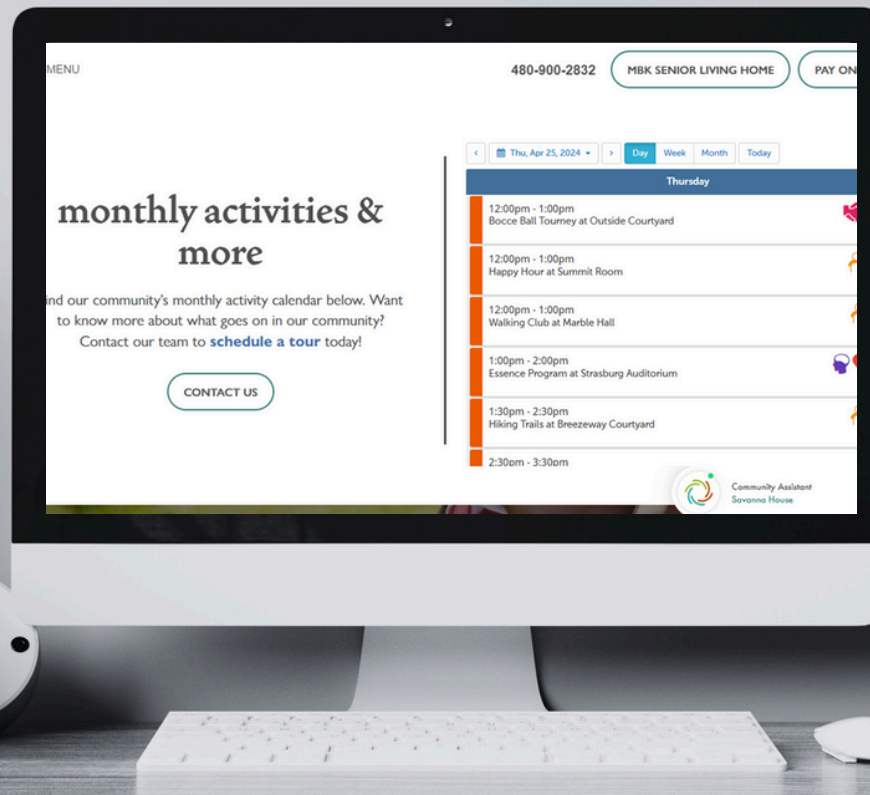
MENU

480-900-2832

MBK SENIOR LIVING HOME

PAY ON

monthly activities & more

ind our community's monthly activity calendar below. Want to know more about what goes on in our community? Contact our team to **schedule a tour** today!

CONTACT US

‹ Thu, Apr 25, 2024 › Day Week Month Today

Thursday

12:00pm - 1:00pm
Bocce Ball Tourney at Outside Courtyard

12:00pm - 1:00pm
Happy Hour at Summit Room

12:00pm - 1:00pm
Walking Club at Marble Hall

1:00pm - 2:00pm
Essence Program at Strasburg Auditorium

1:30pm - 2:30pm
Hiking Trails at Breezeway Courtyard

2:30pm - 3:30pm

Community Assistant
Savanna House